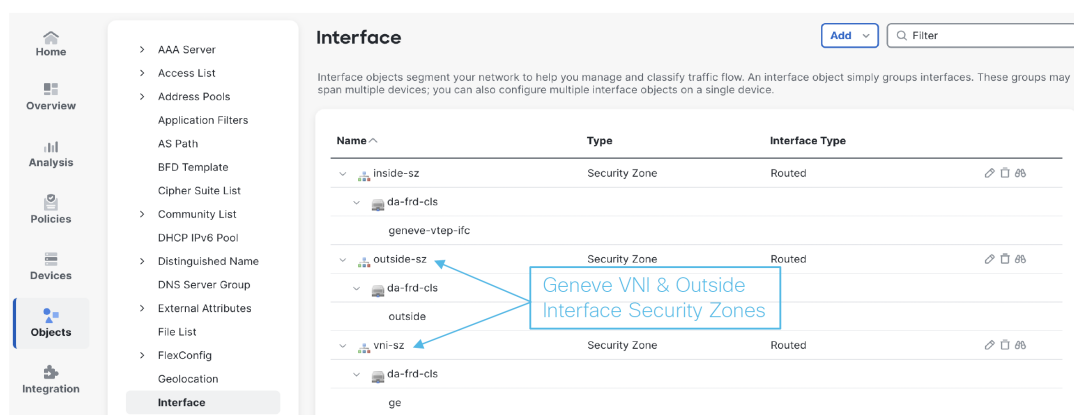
Home
Overview
Analysis
Policies
Devices
Objects
Integration

> AAA Server
> Access List
> Address Pools
Application Filters
AS Path
BFD Template
Cipher Suite List
> Community List
DHCP IPv6 Pool
> Distinguished Name
DNS Server Group
> External Attributes
File List
> FlexConfig
Geolocation
Interface

Interface

Add
Filter

Interface objects segment your network to help you manage and classify traffic flow. An interface object simply groups interfaces. These groups may span multiple devices; you can also configure multiple interface objects on a single device.

| Name | Type | Interface Type |
|---|---|---|
| inside-sz | Security Zone | Routed |
| da-frd-cls | | |
| geneve-vtep-ifc | | |
| outside-sz | Security Zone | Routed |
| da-frd-cls | | |
| outside | | |
| vni-sz | Security Zone | Routed |
| da-frd-cls | | |
| ge | | |

Geneve VNI & Outside Interface Security Zones